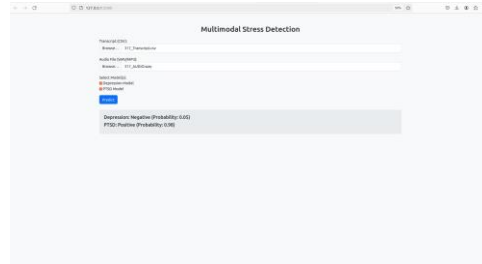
Multimodal Stress Detection

Transcript (CSV):
Browse... 311_Transcript.csv

Audio File (WAV/MP3):
Browse... 311_AUDIO.wav

Select Model(s):
Depression Model
PTSD Model

Predict

Depression: Negative (Probability: 0.05)
PTSD: Positive (Probability: 0.98)